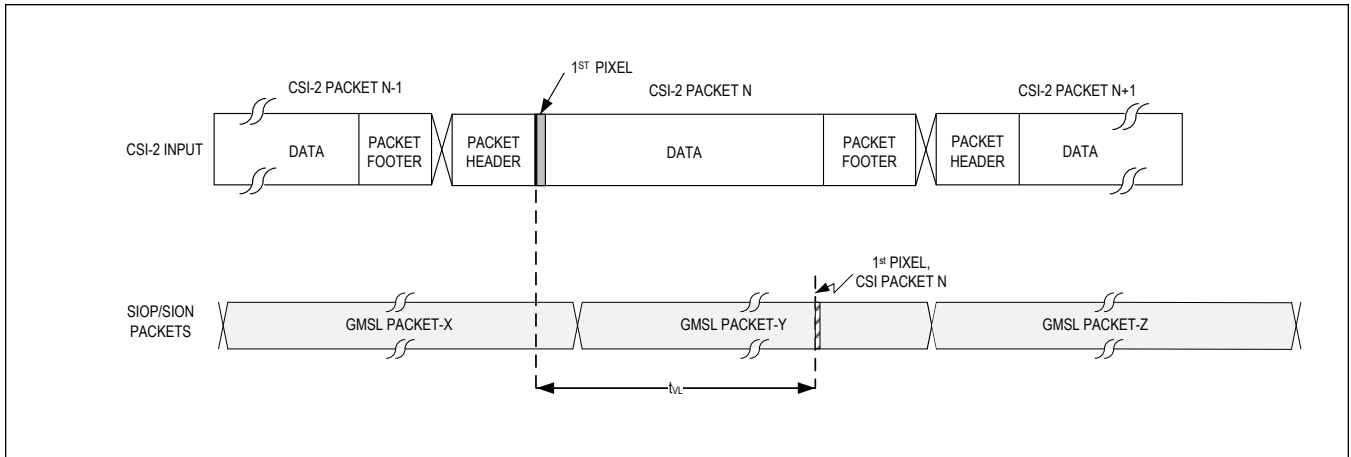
CSI-2 PACKET N-1

$1^{ST}$ PIXEL

CSI-2 PACKET N

CSI-2 PACKET N+1

CSI-2 INPUT

DATA

PACKET FOOTER

PACKET HEADER

DATA

PACKET FOOTER

PACKET HEADER

DATA

$1^{st}$ PIXEL, CSI PACKET N

SIOP/SION PACKETS

GMSL PACKET-X

GMSL PACKET-Y

GMSL PACKET-Z

$t_{VL}$